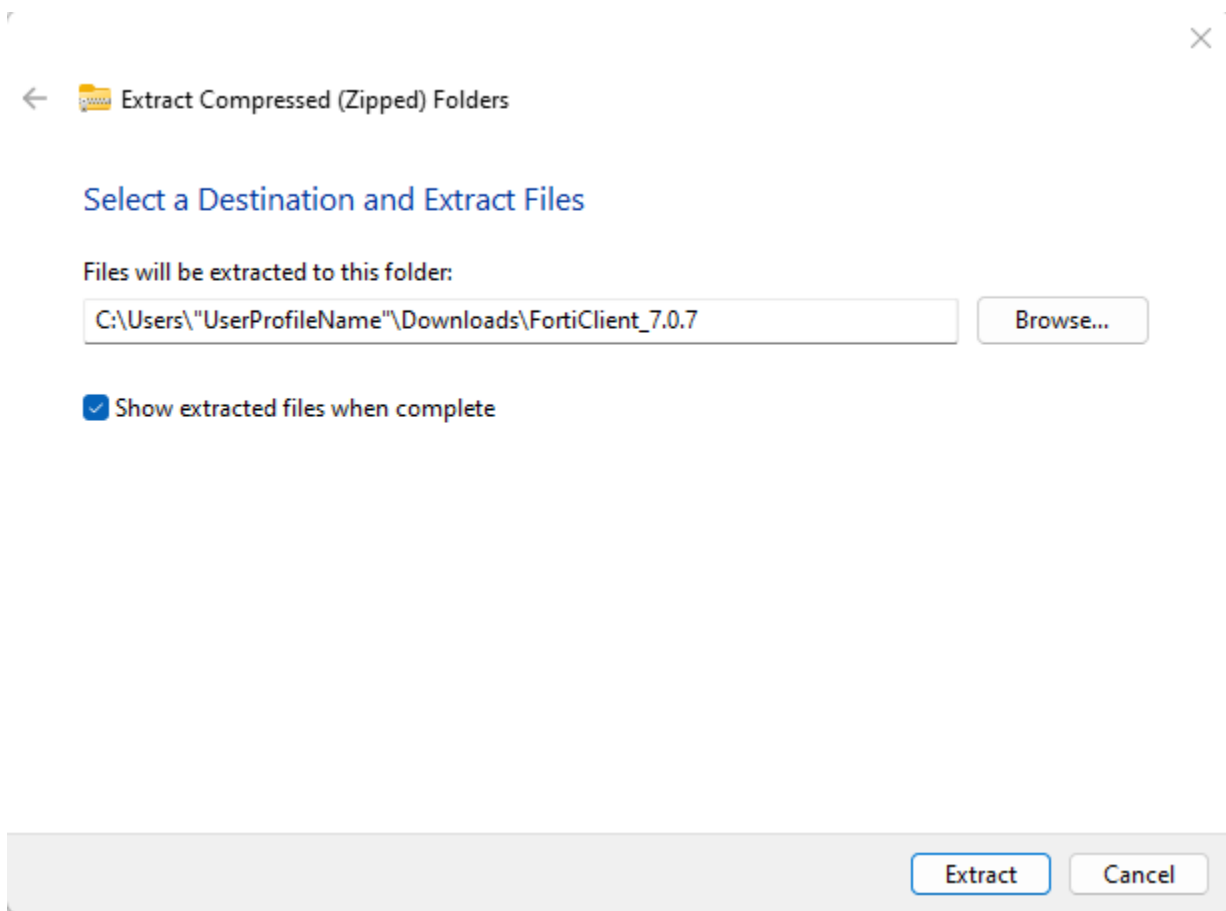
Extract Compressed (Zipped) Folders

Select a Destination and Extract Files

Files will be extracted to this folder:

C:\Users\"UserProfileName"\Downloads\FortiClient_7.0.7

Browse...

Show extracted files when complete

Extract

Cancel